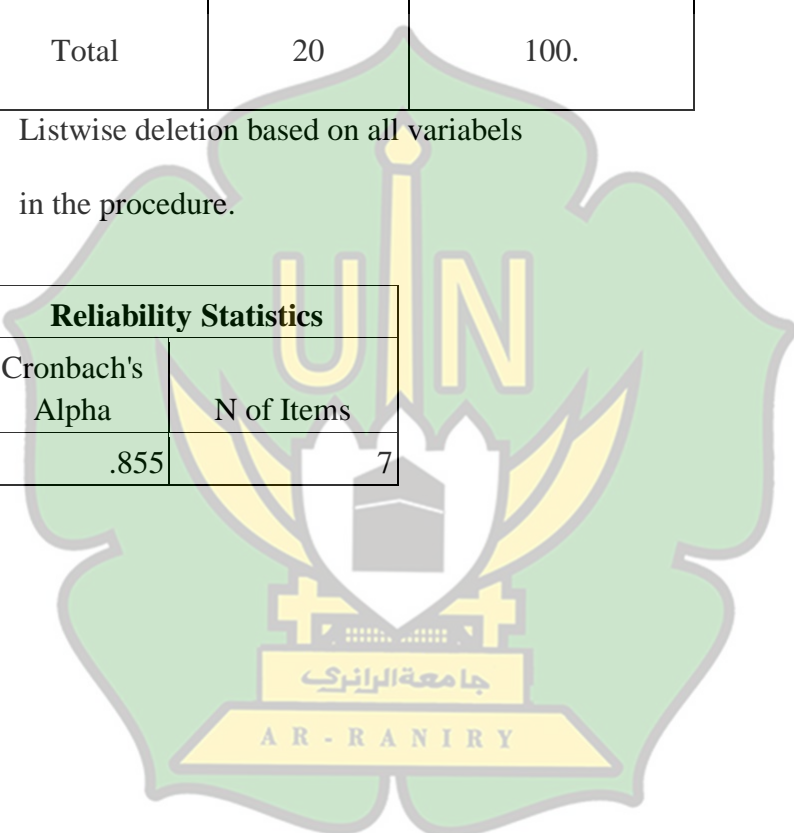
| Total | 20 | 100. |
|---|---|---|

Listwise deletion based on all variabels in the procedure.

| Reliability Statistics | |
|---|---|
| Cronbach's Alpha | N of Items |
| .855 | 7 |

جامعةالرانري

AR - RANIRY